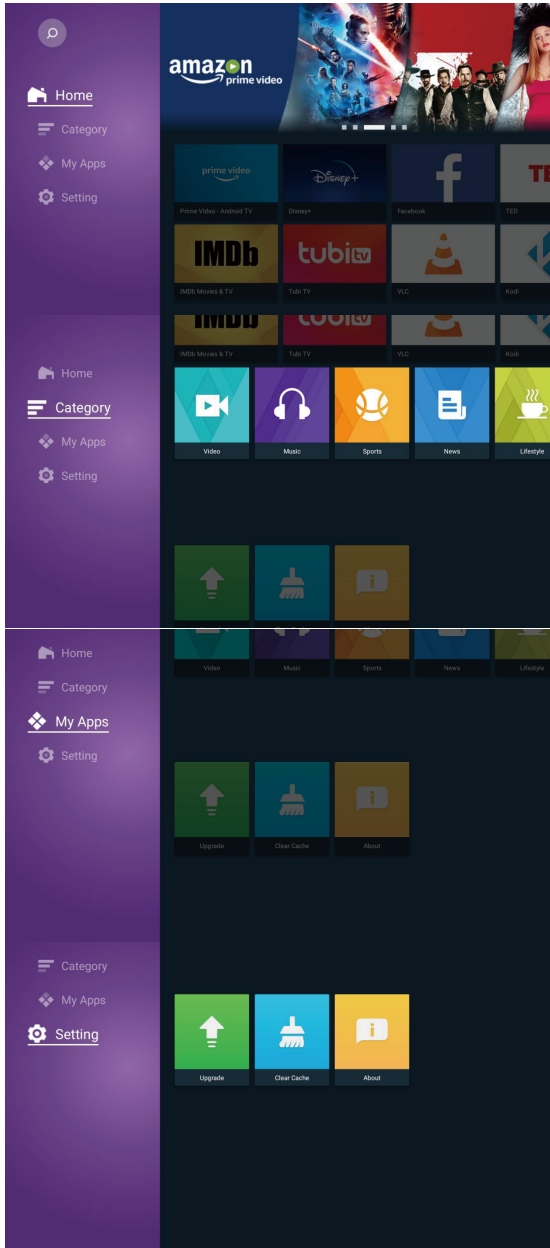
Home
Category
My Apps
Setting

amazon prime video

prime video
Prime Video - Android TV
Disney+
Disney+
Facebook
TE
TED
IMDb
IMDb Movies & TV
tubi tv
Tubi TV
VLC
Kodi

IMDb Movies & TV
Tubi TV
VLC
Kodi

Home
Category
My Apps
Setting

Video
Music
Sports
News
Lifestyle

Video
Music
Sports
News
Lifestyle

Home
Category
My Apps
Setting

Upgrade
Clear Cache
About

Category
My Apps
Setting

Upgrade
Clear Cache
About